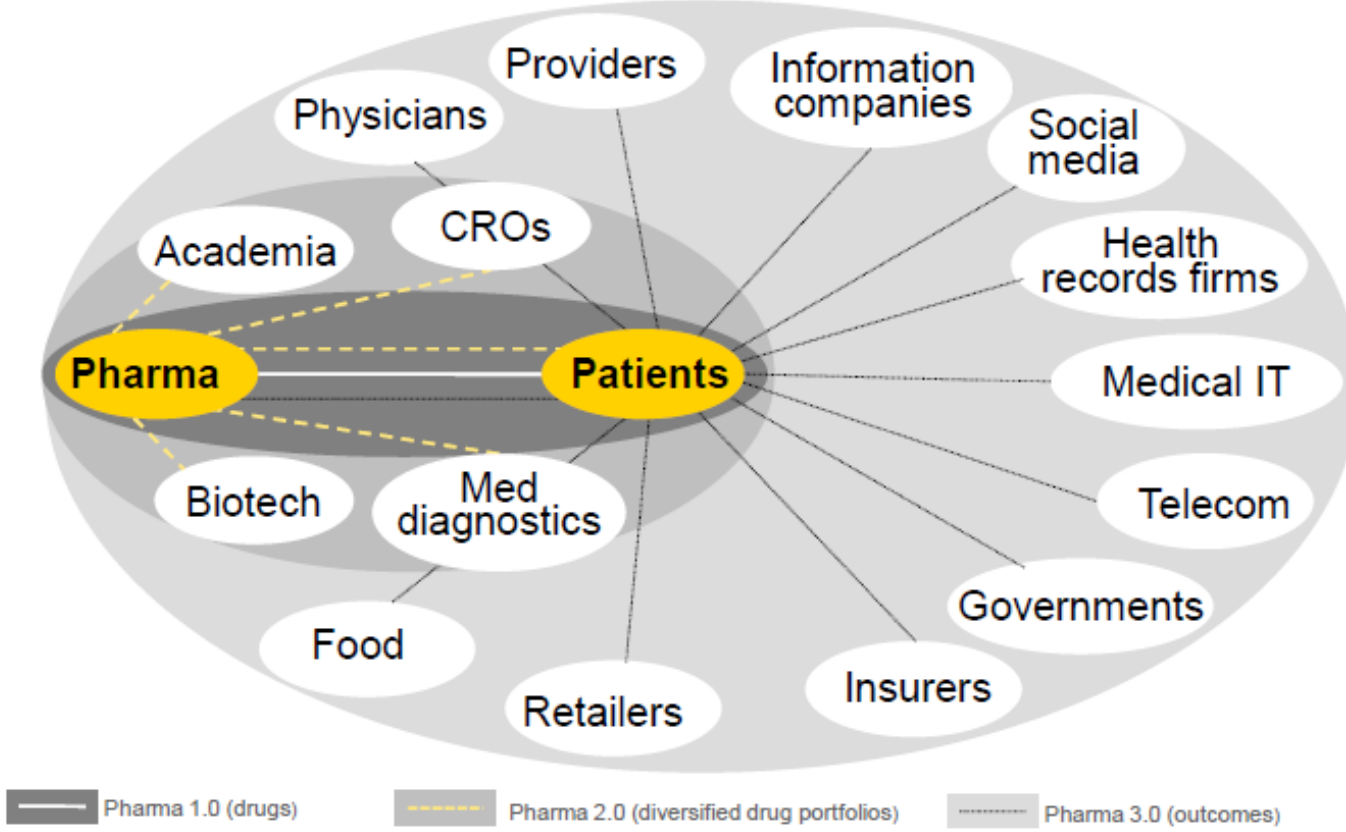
Providers

Information companies

Physicians

Social media

CROs

Academia

Health records firms

Pharma

Patients

Medical IT

Biotech

Med diagnostics

Telecom

Governments

Food

Insurers

Retailers

Pharma 1.0 (drugs)

Pharma 2.0 (diversified drug portfolios)

Pharma 3.0 (outcomes)